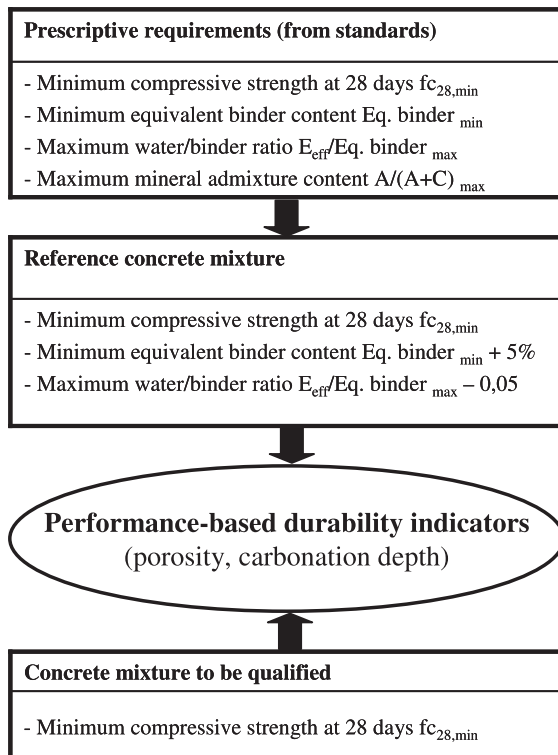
**Prescriptive requirements (from standards)**

- Minimum compressive strength at 28 days $fc_{28,min}$
- Minimum equivalent binder content Eq. binder $_{min}$
- Maximum water/binder ratio $E_{eff}$/Eq. binder $_{max}$
- Maximum mineral admixture content A/(A+C) $_{max}$

**Reference concrete mixture**

- Minimum compressive strength at 28 days $fc_{28,min}$
- Minimum equivalent binder content Eq. binder $_{min}$ + 5%
- Maximum water/binder ratio $E_{eff}$/Eq. binder $_{max}$ – 0,05

**Performance-based durability indicators**
(porosity, carbonation depth)

**Concrete mixture to be qualified**

- Minimum compressive strength at 28 days $fc_{28,min}$